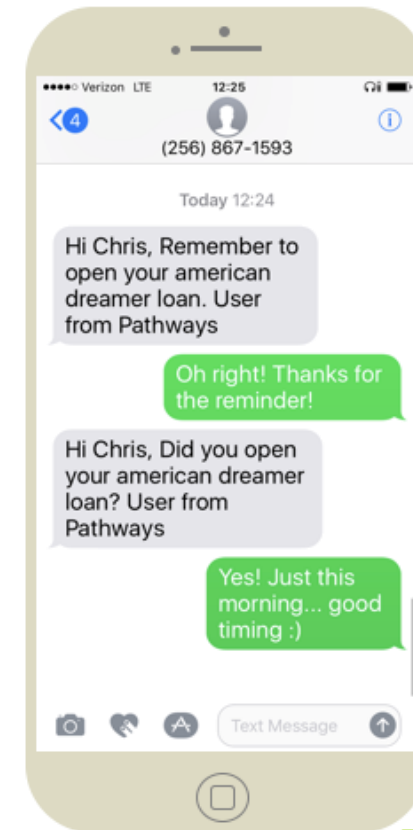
●●●●○ Verizon LTE 12:25

4

(256) 867-1593

Today 12:24

Hi Chris, Remember to open your american dreamer loan. User from Pathways

Oh right! Thanks for the reminder!

Hi Chris, Did you open your american dreamer loan? User from Pathways

Yes! Just this morning... good timing :)

Text Message